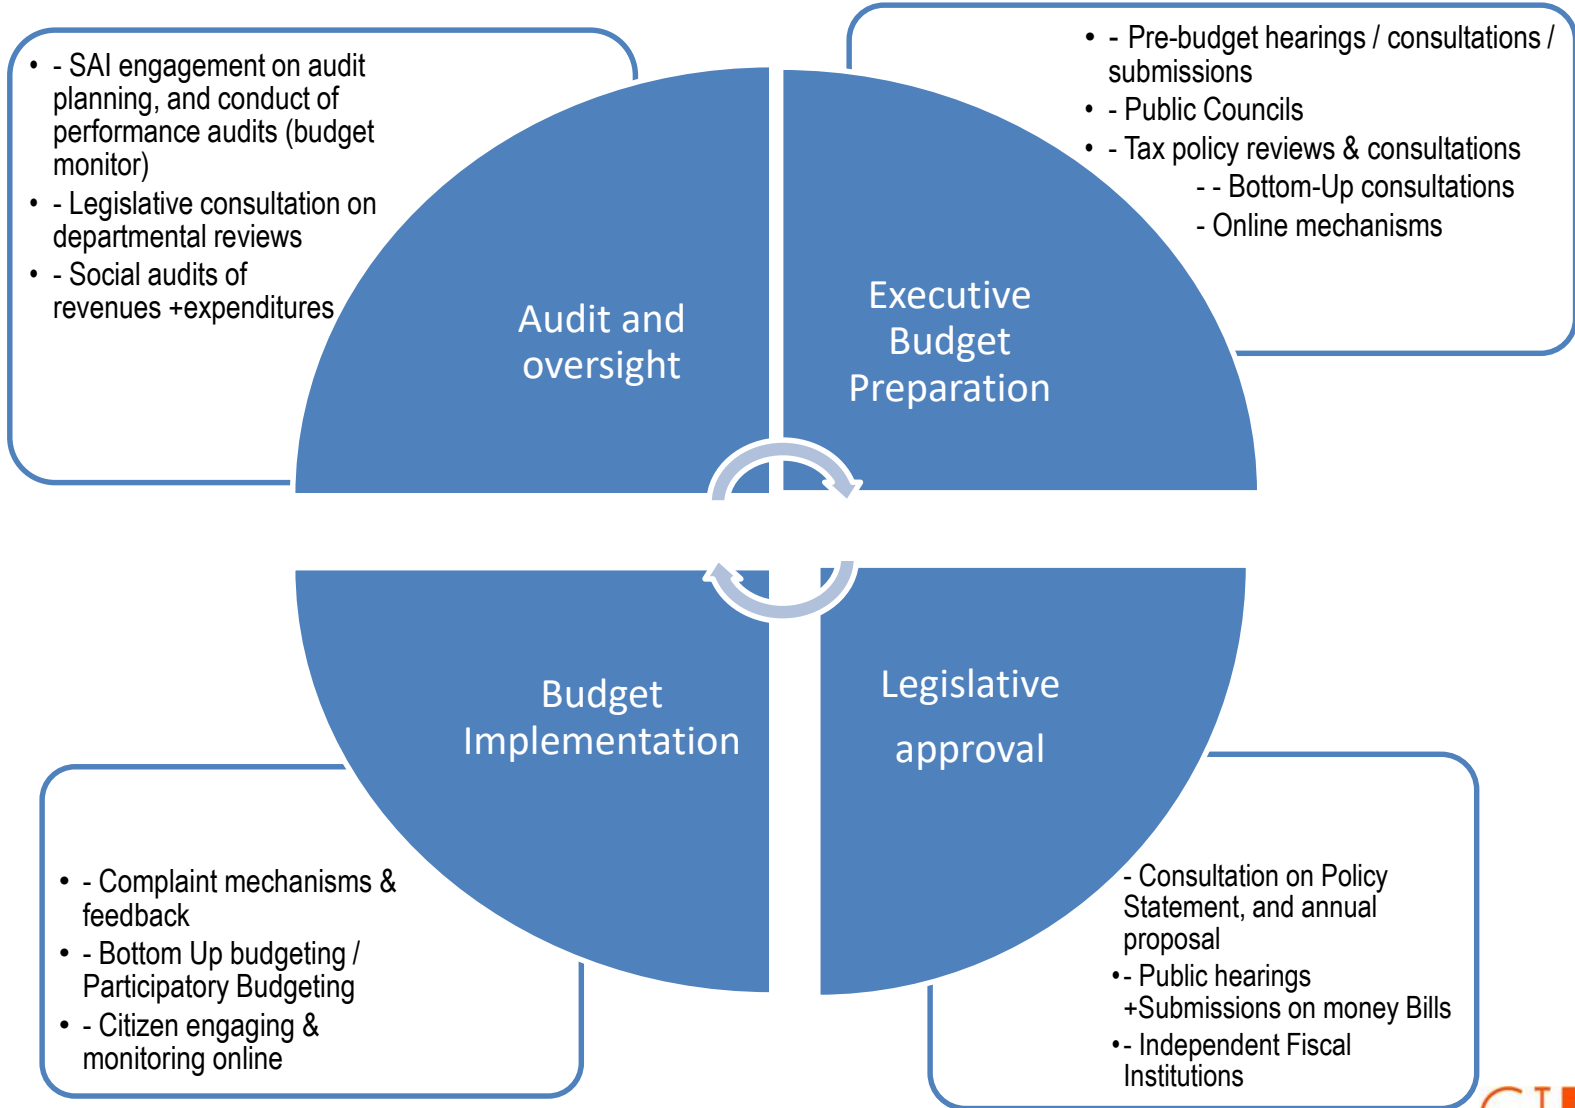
- - SAI engagement on audit planning, and conduct of performance audits (budget monitor)
- - Legislative consultation on departmental reviews
- - Social audits of revenues +expenditures

- - Pre-budget hearings / consultations / submissions
- - Public Councils
- - Tax policy reviews & consultations

- - Bottom-Up consultations

- Online mechanisms

Audit and oversight

Executive Budget Preparation

Budget Implementation

Legislative approval

- - Complaint mechanisms & feedback
- - Bottom Up budgeting / Participatory Budgeting
- - Citizen engaging & monitoring online

- Consultation on Policy Statement, and annual proposal

•- Public hearings +Submissions on money Bills

•- Independent Fiscal Institutions